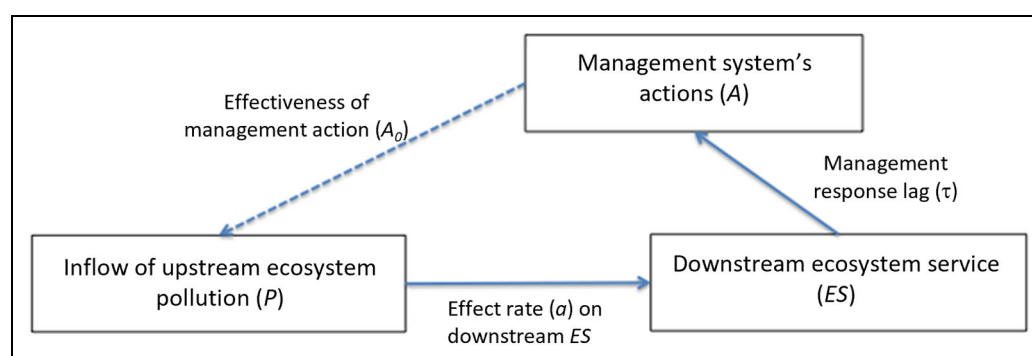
Management system's actions ($A$)

Effectiveness of management action ($A_0$)

Management response lag ($\tau$)

Inflow of upstream ecosystem pollution ($P$)

Downstream ecosystem service ($ES$)

Effect rate ($a$) on downstream $ES$